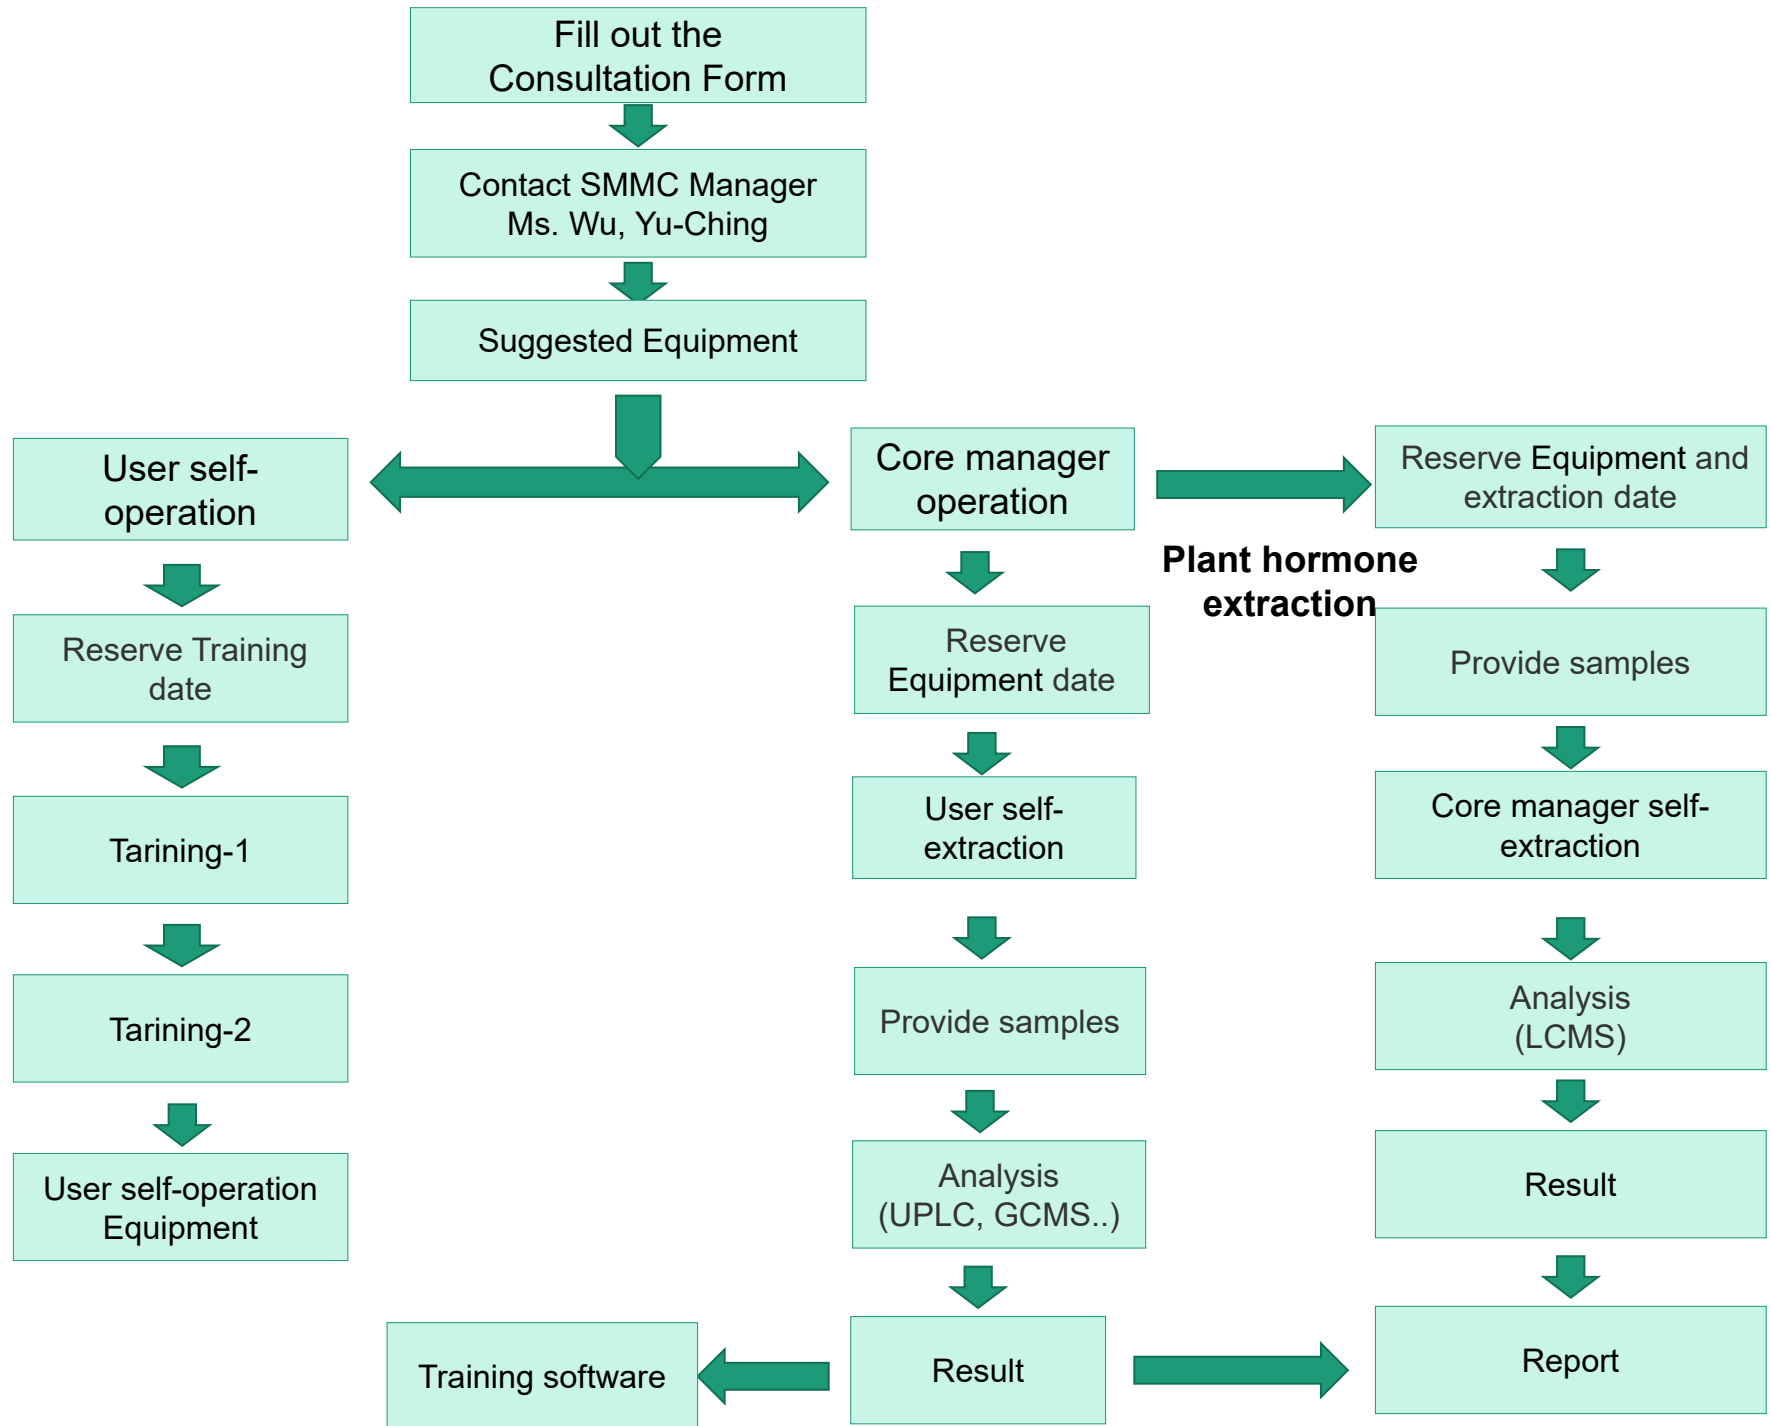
Fill out the Consultation Form

Contact SMMC Manager Ms. Wu, Yu-Ching

Suggested Equipment

User self-operation

Reserve Training date

Tarining-1

Tarining-2

User self-operation Equipment

Core manager operation

Reserve Equipment date

User self-extraction

Provide samples

Analysis (UPLC, GCMS..)

Result

Training software

Plant hormone extraction

Reserve Equipment and extraction date

Provide samples

Core manager self-extraction

Analysis (LCMS)

Result

Report